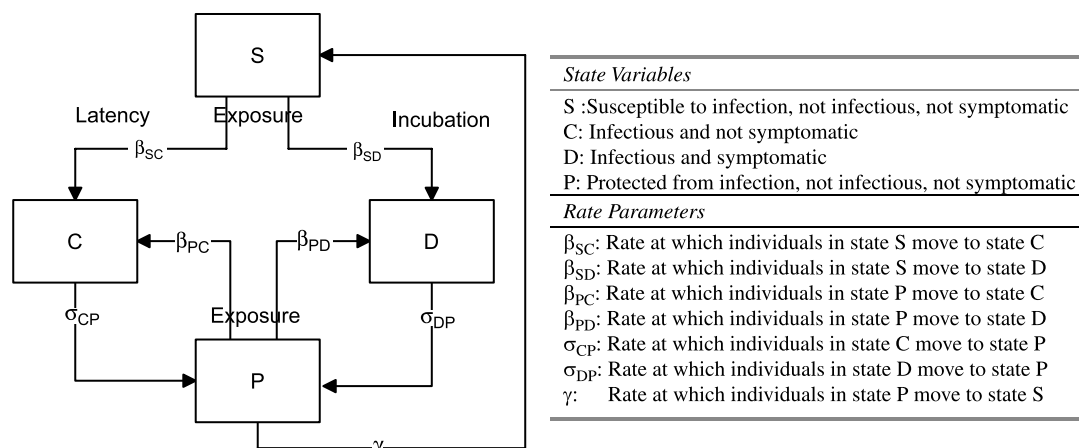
S

Latency

Exposure

Incubation

$\beta_{SC}$

$\beta_{SD}$

C

$\beta_{PC}$

$\beta_{PD}$

D

$\sigma_{CP}$

Exposure

$\sigma_{DP}$

P

$\gamma$

*State Variables*

S :Susceptible to infection, not infectious, not symptomatic
C: Infectious and not symptomatic
D: Infectious and symptomatic
P: Protected from infection, not infectious, not symptomatic

*Rate Parameters*

$\beta_{SC}$: Rate at which individuals in state S move to state C
$\beta_{SD}$: Rate at which individuals in state S move to state D
$\beta_{PC}$: Rate at which individuals in state P move to state C
$\beta_{PD}$: Rate at which individuals in state P move to state D
$\sigma_{CP}$: Rate at which individuals in state C move to state P
$\sigma_{DP}$: Rate at which individuals in state D move to state P
$\gamma$: Rate at which individuals in state P move to state S